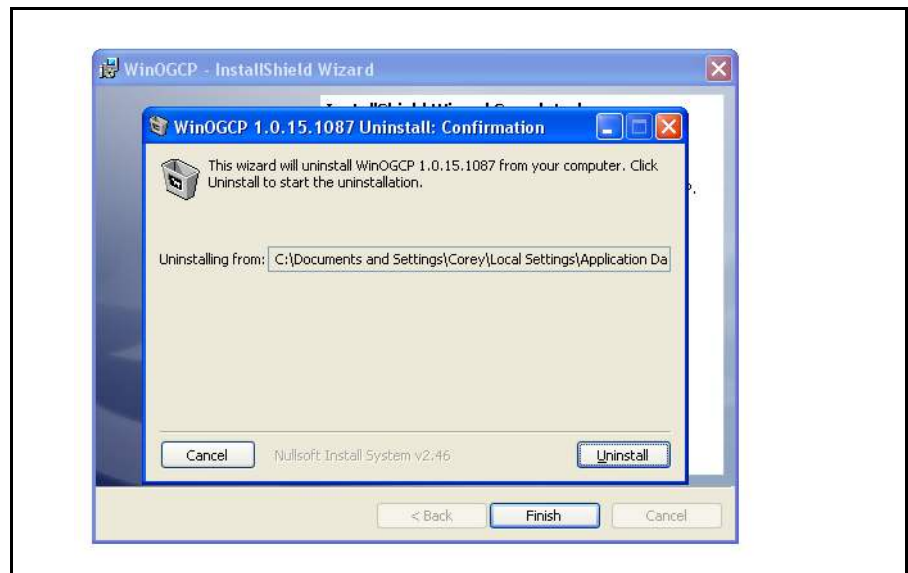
WinOGCP - InstallShield Wizard

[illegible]

WinOGCP 1.0.15.1087 Uninstall: Confirmation

This wizard will uninstall WinOGCP 1.0.15.1087 from your computer. Click Uninstall to start the uninstallation.

Uninstalling from: C:\Documents and Settings\Corey\Local Settings\Application Da

Cancel

Nullsoft Install System v2.46

Uninstall

< Back

Finish

Cancel